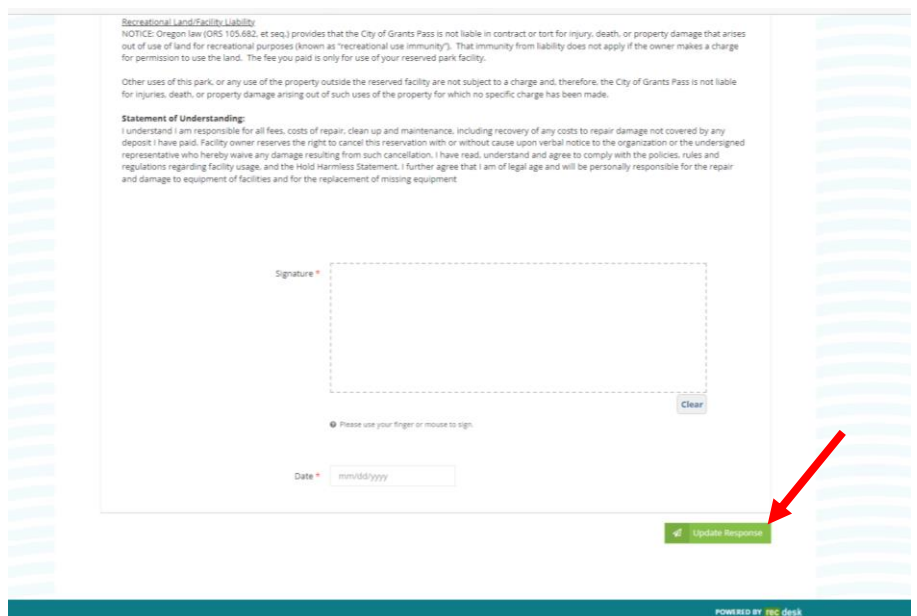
Recreational Land/Facility Liability

NOTICE: Oregon law (ORS 105.682, et seq.) provides that the City of Grants Pass is not liable in contract or tort for injury, death, or property damage that arises out of use of land for recreational purposes (known as "recreational use immunity"). That immunity from liability does not apply if the owner makes a charge for permission to use the land. The fee you paid is only for use of your reserved park facility.

Other uses of this park, or any use of the property outside the reserved facility are not subject to a charge and, therefore, the City of Grants Pass is not liable for injuries, death, or property damage arising out of such uses of the property for which no specific charge has been made.

Statement of Understanding:

I understand I am responsible for all fees, costs of repair, clean up and maintenance, including recovery of any costs to repair damage not covered by any deposit I have paid. Facility owner reserves the right to cancel this reservation with or without cause upon verbal notice to the organization or the undersigned representative who hereby waive any damage resulting from such cancellation. I have read, understand and agree to comply with the policies, rules and regulations regarding facility usage, and the Hold Harmless Statement. I further agree that I am of legal age and will be personally responsible for the repair and damage to equipment of facilities and for the replacement of missing equipment

Signature *

Clear

Please use your finger or mouse to sign.

Date * mm/dd/yyyy

Update Response

POWERED BY rec desk